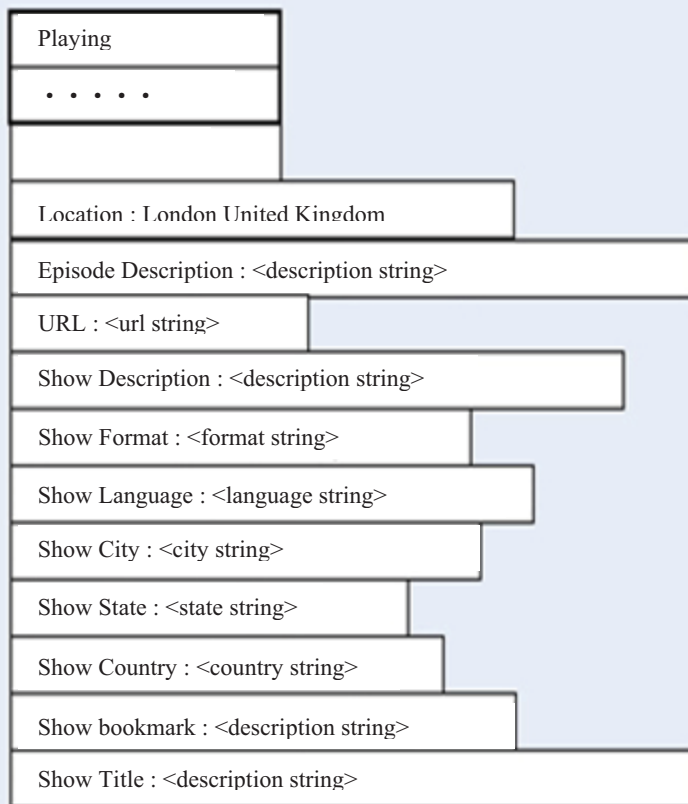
Playing

• • • • •

Location : London United Kingdom

Episode Description : <description string>

URL : <url string>

Show Description : <description string>

Show Format : <format string>

Show Language : <language string>

Show City : <city string>

Show State : <state string>

Show Country : <country string>

Show bookmark : <description string>

Show Title : <description string>